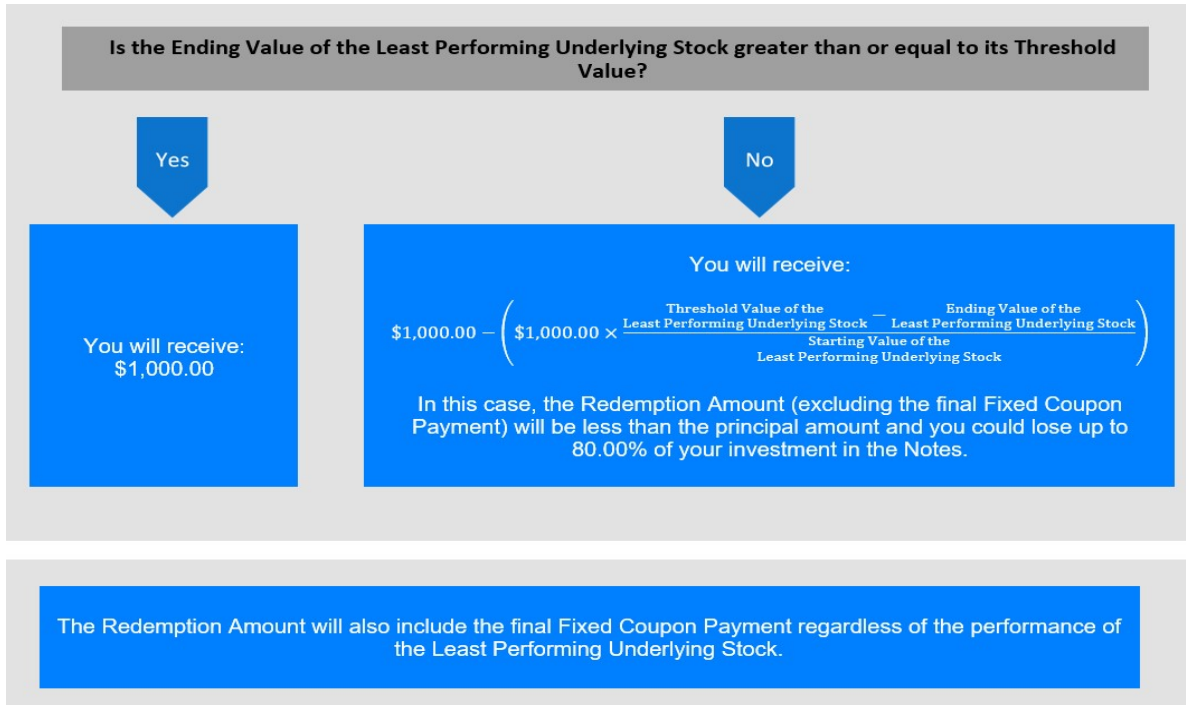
Is the Ending Value of the Least Performing Underlying Stock greater than or equal to its Threshold Value?

Yes

No

You will receive:
$1,000.00

You will receive:

$\$1,000.00 - \left(\$1,000.00 \times \frac{\text{Threshold Value of the Least Performing Underlying Stock} - \text{Ending Value of the Least Performing Underlying Stock}}{\text{Starting Value of the Least Performing Underlying Stock}}\right)$

In this case, the Redemption Amount (excluding the final Fixed Coupon Payment) will be less than the principal amount and you could lose up to 80.00% of your investment in the Notes.

The Redemption Amount will also include the final Fixed Coupon Payment regardless of the performance of the Least Performing Underlying Stock.